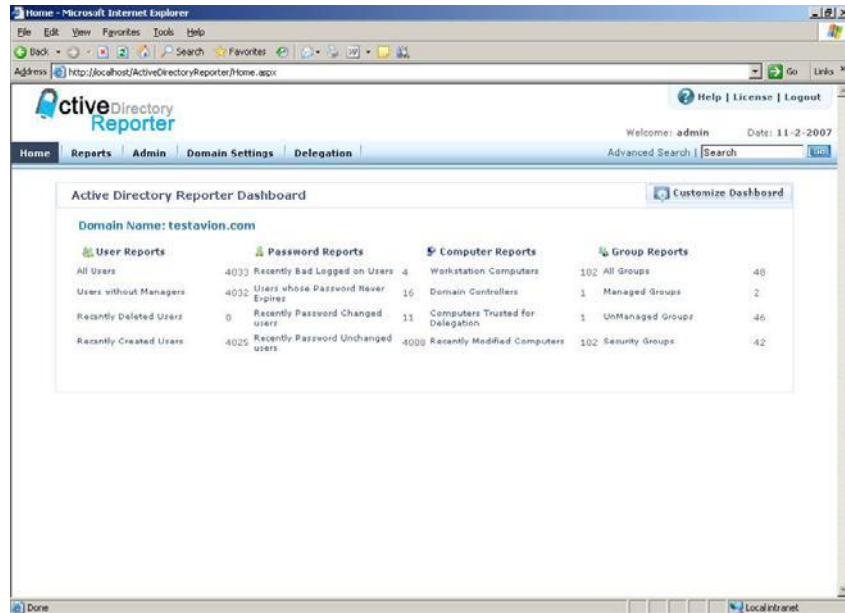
Home - Microsoft Internet Explorer

File Edit View Favorites Tools Help

Back Search Favorites

Address http://localhost/ActiveDirectoryReporter/Home.aspx Go Links

ActiveDirectory Reporter

Help | License | Logout

Welcome: admin Date: 11-2-2007

Home Reports Admin Domain Settings Delegation Advanced Search | Search Go

Active Directory Reporter Dashboard

Customize Dashboard

Domain Name: testavion.com

| User Reports | | Password Reports | | Computer Reports | | Group Reports | |
|---|---|---|---|---|---|---|---|
| All Users | 4033 | Recently Bad Logged on Users | 4 | Workstation Computers | 102 | All Groups | 48 |
| Users without Managers | 4032 | Users whose Password Never Expires | 16 | Domain Controllers | 1 | Managed Groups | 2 |
| Recently Deleted Users | 0 | Recently Password Changed users | 11 | Computers Trusted for Delegation | 1 | UnManaged Groups | 46 |
| Recently Created Users | 4025 | Recently Password Unchanged users | 4008 | Recently Modified Computers | 102 | Security Groups | 42 |

Done Local intranet